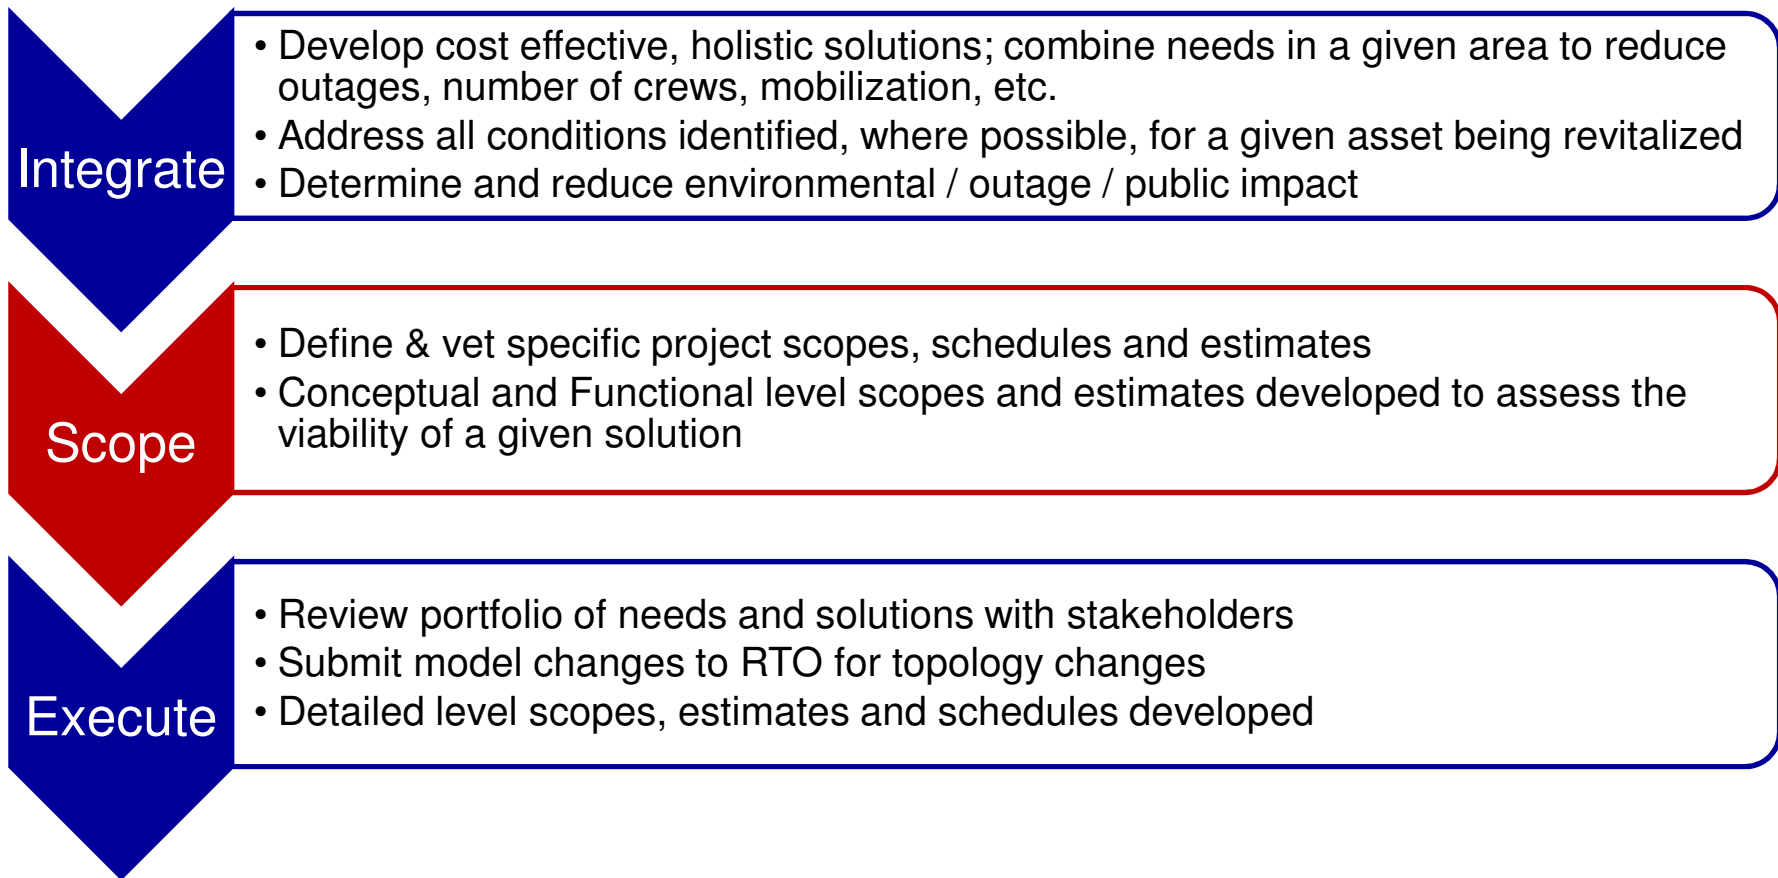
Integrate

• Develop cost effective, holistic solutions; combine needs in a given area to reduce outages, number of crews, mobilization, etc.
• Address all conditions identified, where possible, for a given asset being revitalized
• Determine and reduce environmental / outage / public impact

Scope

• Define & vet specific project scopes, schedules and estimates
• Conceptual and Functional level scopes and estimates developed to assess the viability of a given solution

Execute

• Review portfolio of needs and solutions with stakeholders
• Submit model changes to RTO for topology changes
• Detailed level scopes, estimates and schedules developed